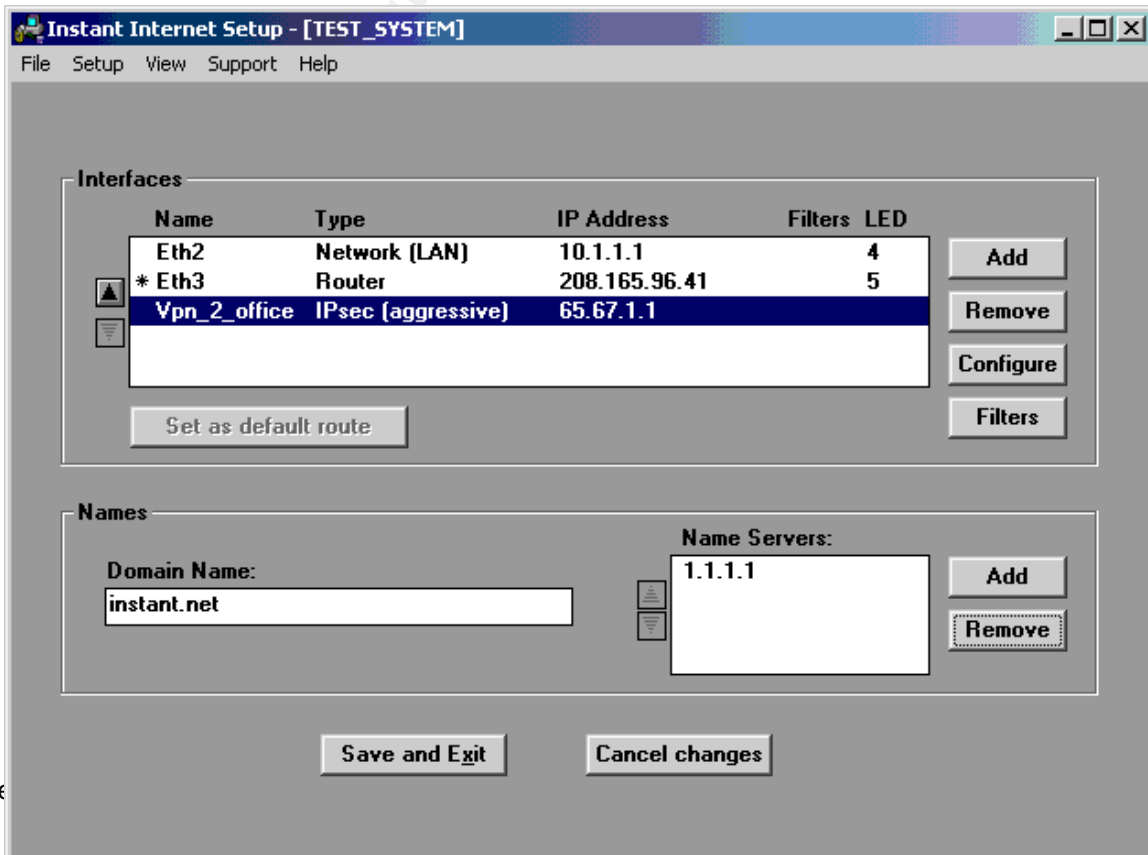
Instant Internet Setup - [TEST_SYSTEM]

File Setup View Support Help

Interfaces

| Name | Type | IP Address | Filters | LED |
|---|---|---|---|---|
| Eth2 | Network (LAN) | 10.1.1.1 | | 4 |
| * Eth3 | Router | 208.165.96.41 | | 5 |
| Vpn_2_office | IPsec (aggressive) | 65.67.1.1 | | |

Add
Remove
Configure
Filters

Set as default route

Names

Domain Name:
instant.net

Name Servers:
1.1.1.1

Add
Remove

Save and Exit
Cancel changes